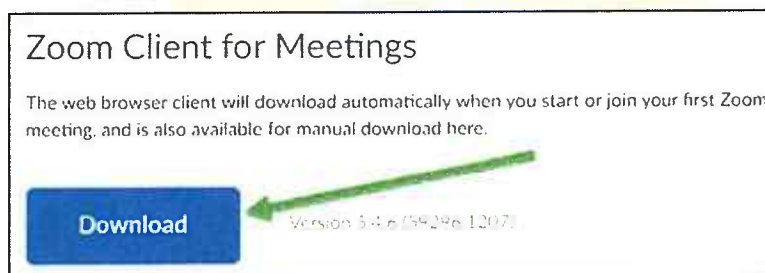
Zoom Client for Meetings

The web browser client will download automatically when you start or join your first Zoom meeting, and is also available for manual download here.

Download

Version 5.4.6 (59296.1207)